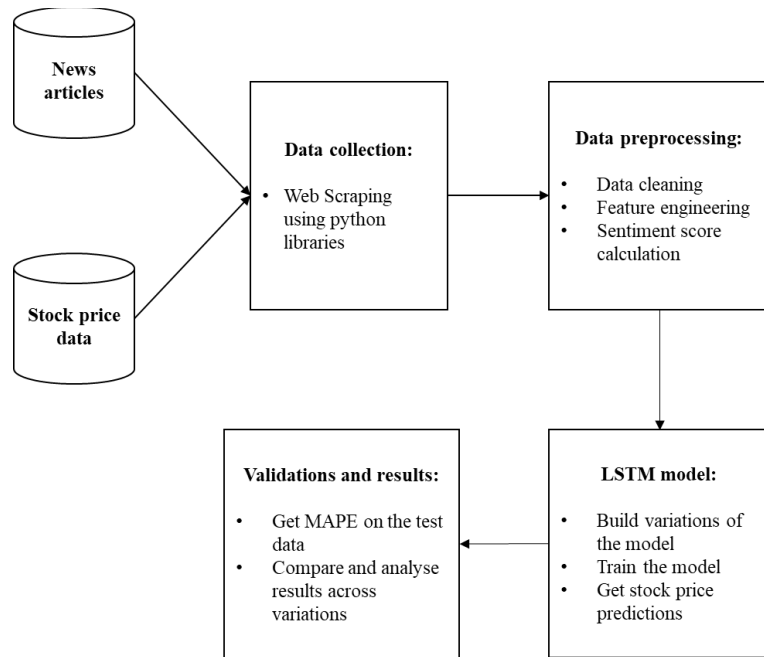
News articles

Stock price data

Data collection:

- Web Scraping using python libraries

Data preprocessing:

- Data cleaning
- Feature engineering
- Sentiment score calculation

LSTM model:

- Build variations of the model
- Train the model
- Get stock price predictions

Validations and results:

- Get MAPE on the test data
- Compare and analyse results across variations